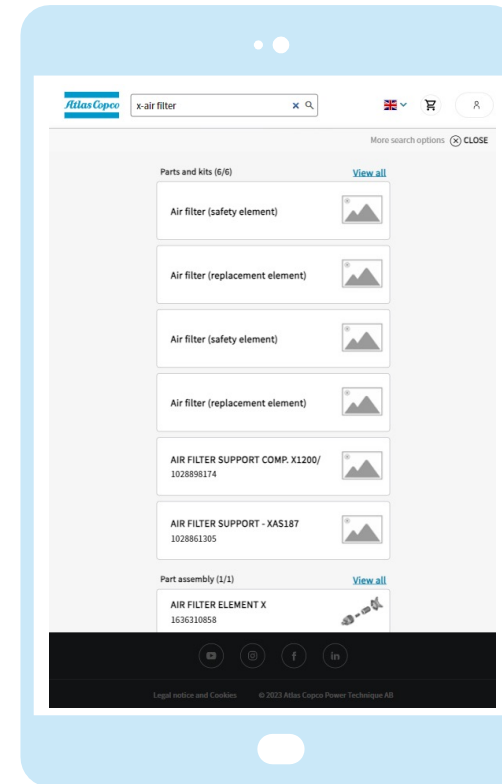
Atlas Copco

x-air filter

More search options CLOSE

Parts and kits (6/6)

View all

Air filter (safety element)

Air filter (replacement element)

Air filter (safety element)

Air filter (replacement element)

AIR FILTER SUPPORT COMP. X1200/
1028898174

AIR FILTER SUPPORT - XAS187
1028861305

Part assembly (1/1)

View all

AIR FILTER ELEMENT X
1636310858

Legal notice and Cookies © 2023 Atlas Copco Power Technique AB